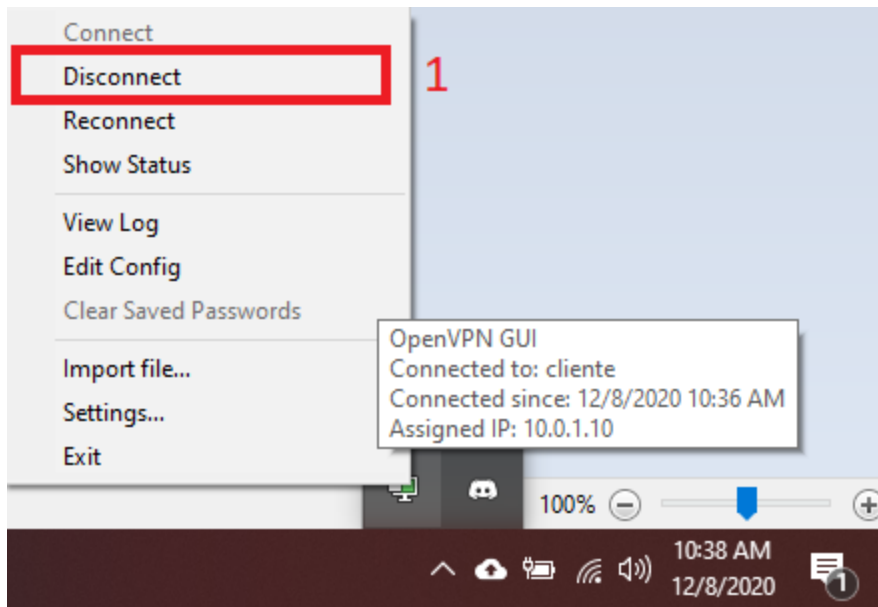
Connect
Disconnect
1
Reconnect
Show Status
View Log
Edit Config
Clear Saved Passwords
Import file...
Settings...
Exit

OpenVPN GUI
Connected to: cliente
Connected since: 12/8/2020 10:36 AM
Assigned IP: 10.0.1.10

100%

10:38 AM
12/8/2020
1